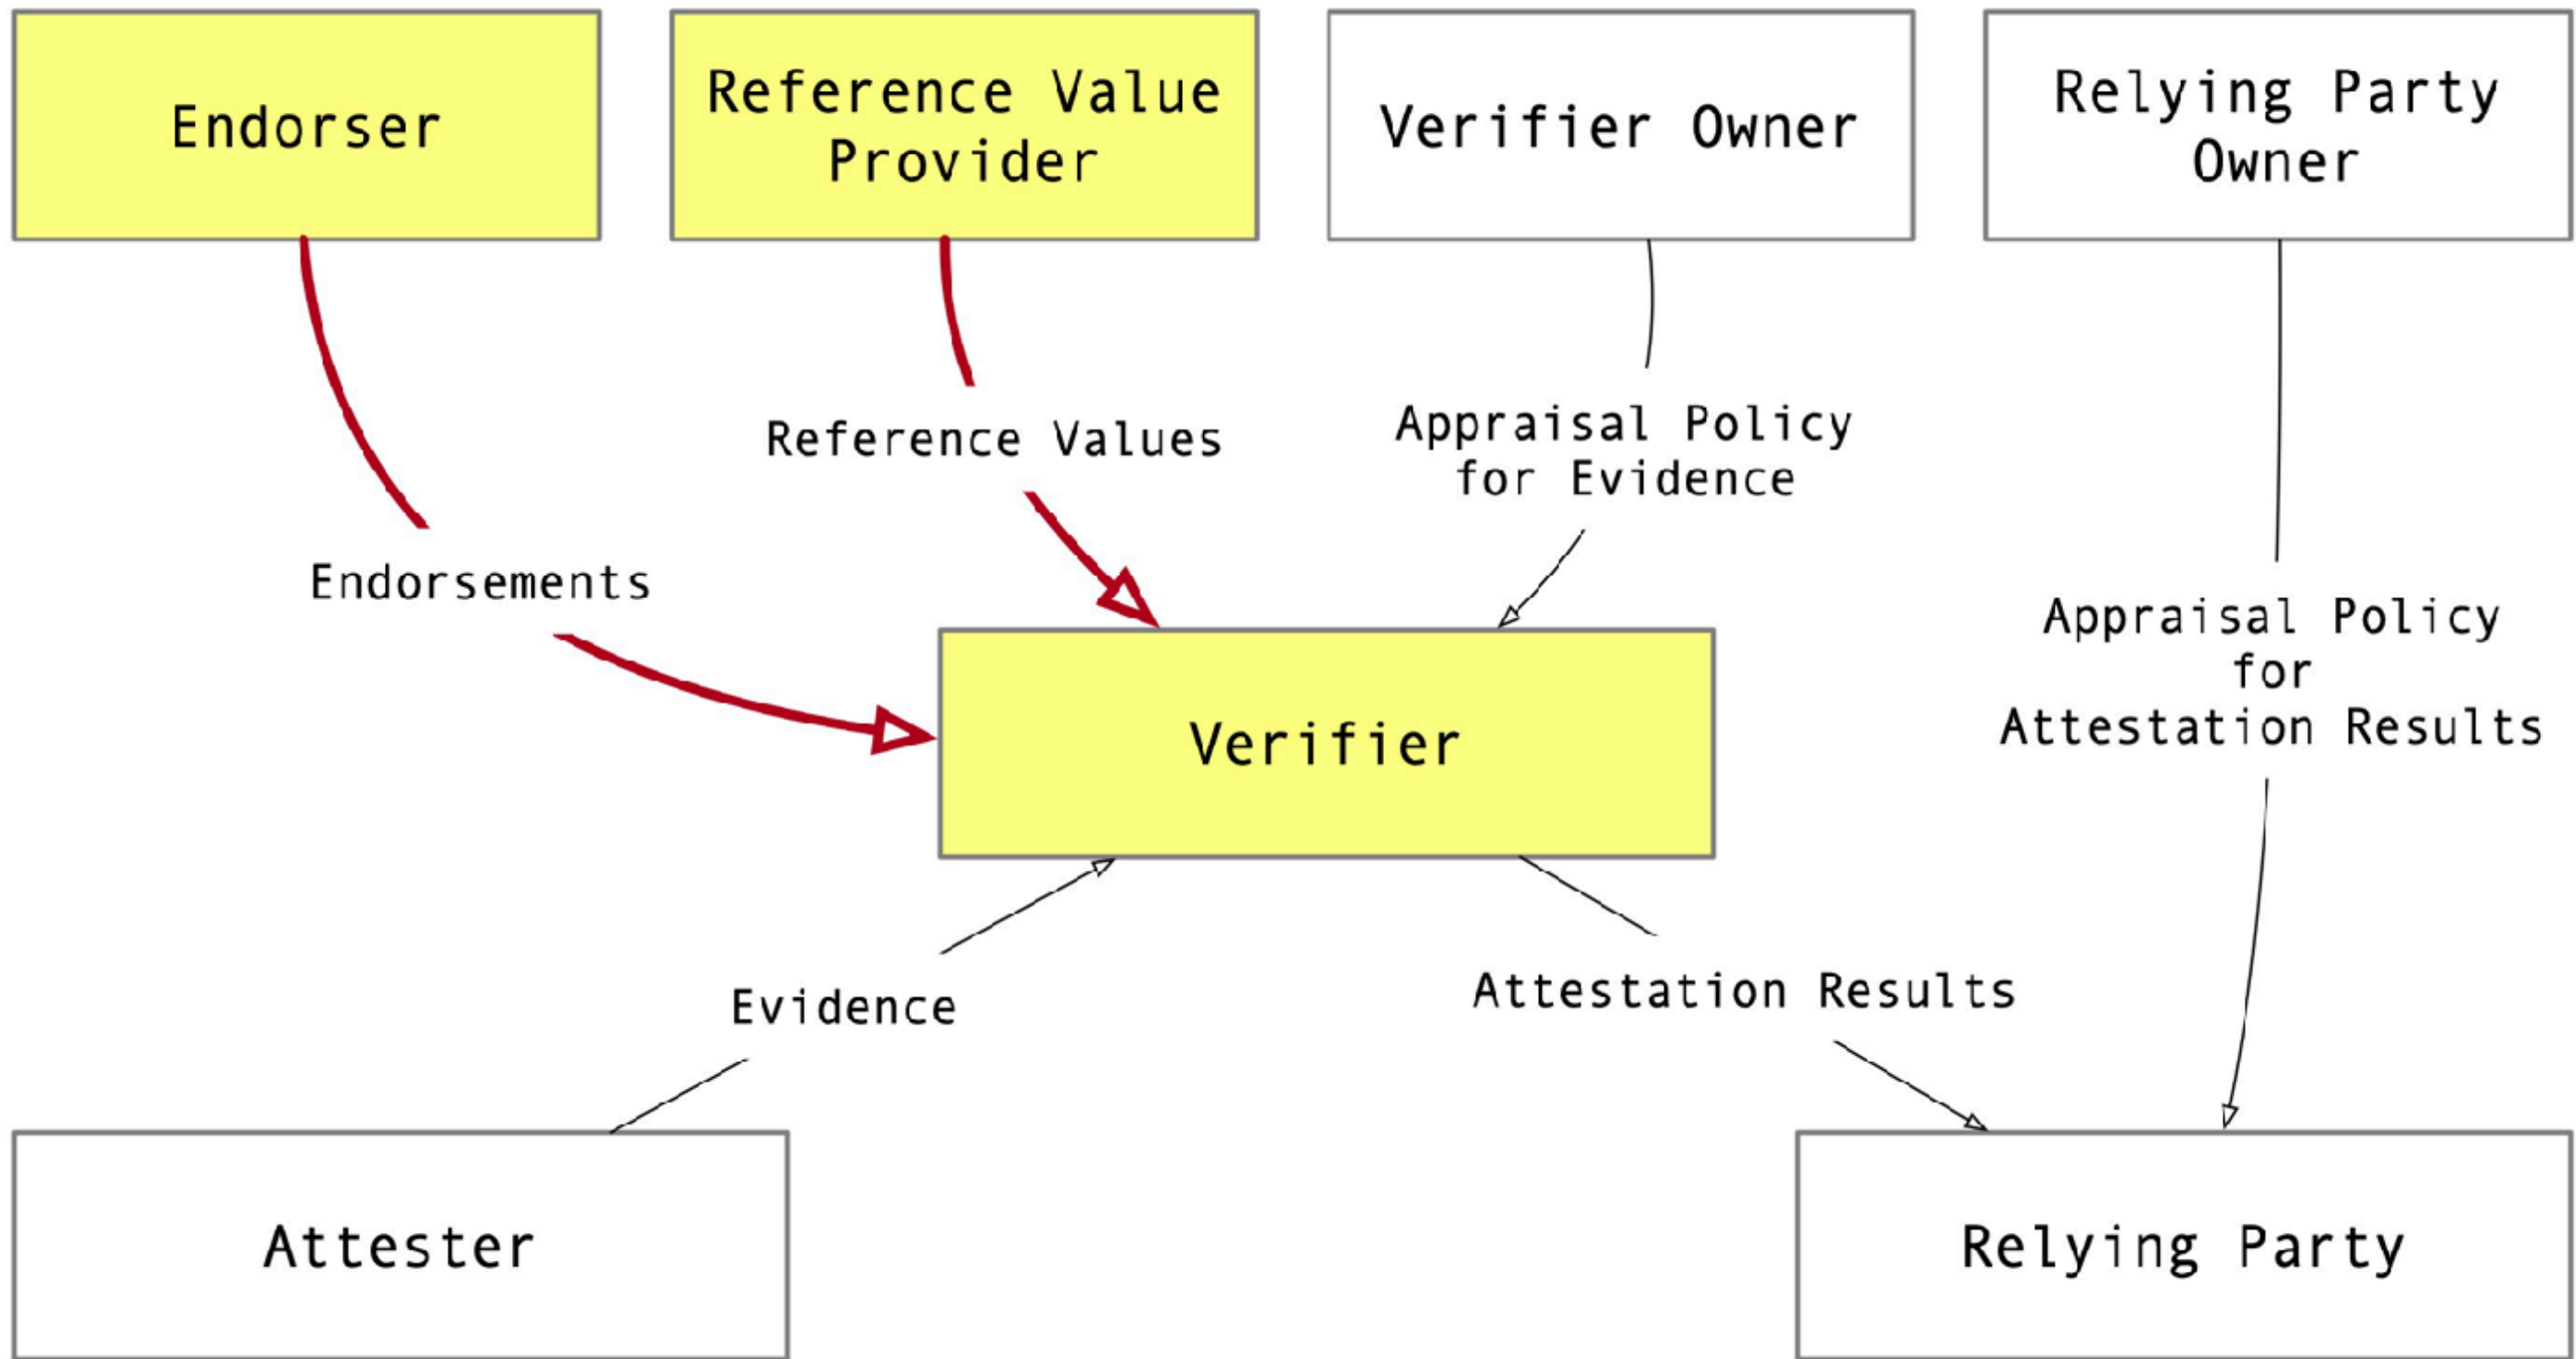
Endorser

Reference Value Provider

Verifier Owner

Relying Party Owner

Reference Values

Appraisal Policy for Evidence

Endorsements

Appraisal Policy for Attestation Results

Verifier

Evidence

Attestation Results

Attester

Relying Party